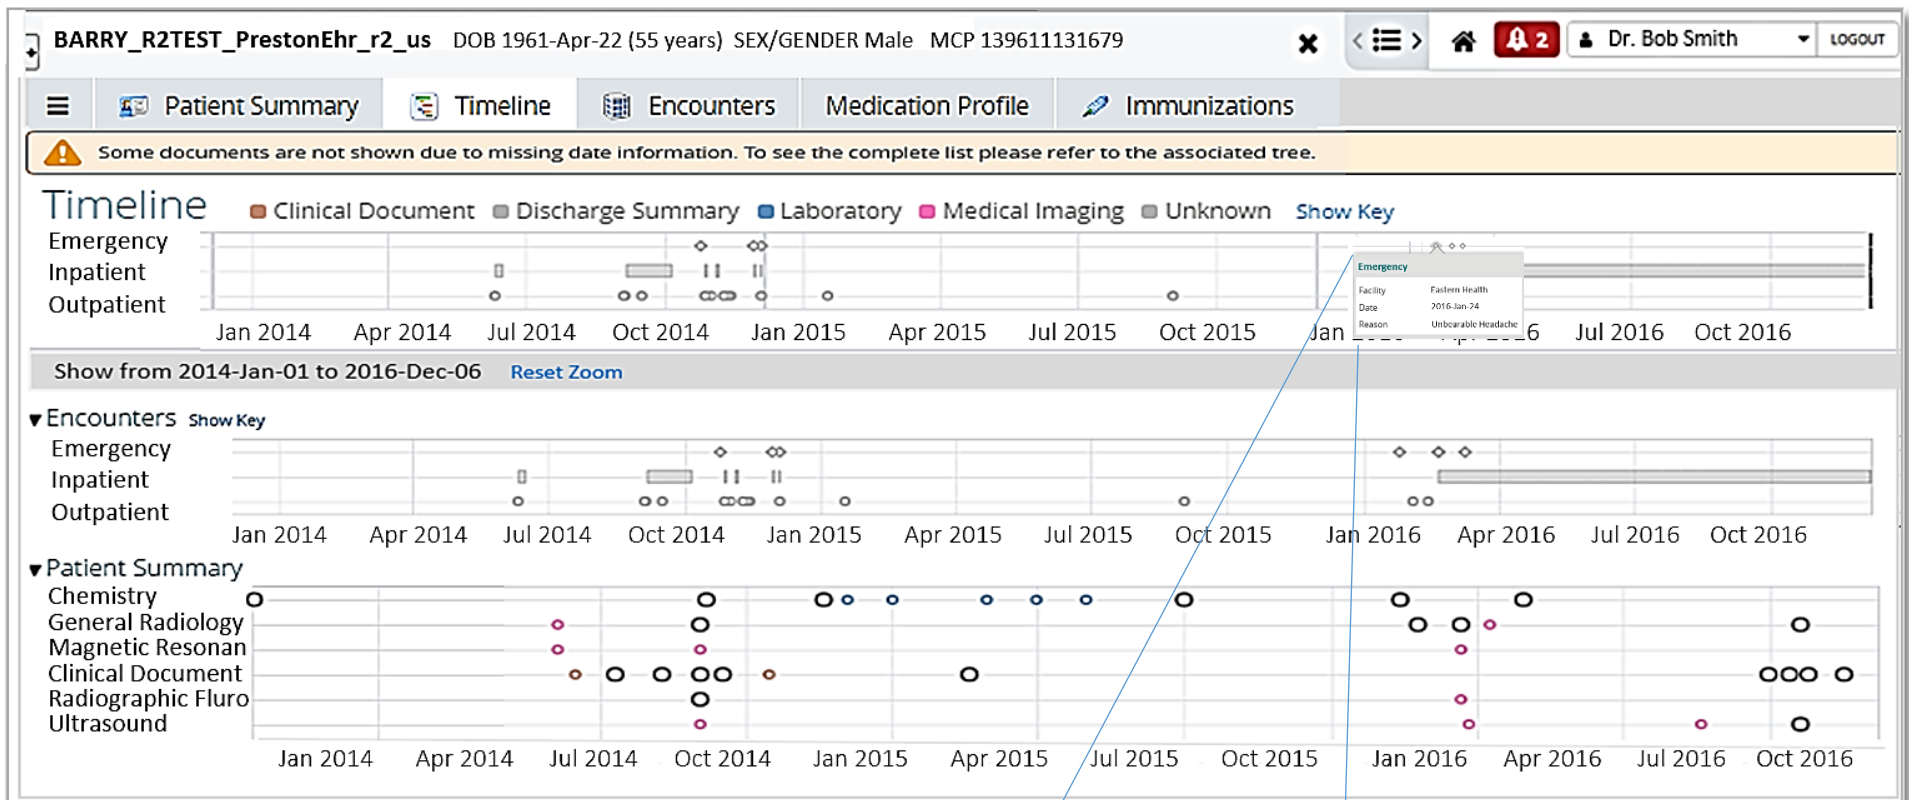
BARRY_R2TEST_PrestonEhr_r2_us DOB 1961-Apr-22 (55 years) SEX/GENDER Male MCP 139611131679

2 Dr. Bob Smith LOGOUT

Patient Summary Timeline Encounters Medication Profile Immunizations

Some documents are not shown due to missing date information. To see the complete list please refer to the associated tree.

Timeline Clinical Document Discharge Summary Laboratory Medical Imaging Unknown Show Key

Emergency
Inpatient
Outpatient

Emergency
Facility Eastern Health
Date 2016-Jan-24
Reason Unbearable Headache

Jan 2014 Apr 2014 Jul 2014 Oct 2014 Jan 2015 Apr 2015 Jul 2015 Oct 2015 Jan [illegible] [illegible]-2016 Jul 2016 Oct 2016

Show from 2014-Jan-01 to 2016-Dec-06 Reset Zoom

Encounters Show Key
Emergency
Inpatient
Outpatient
Jan 2014 Apr 2014 Jul 2014 Oct 2014 Jan 2015 Apr 2015 Jul 2015 Oct 2015 Jan 2016 Apr 2016 Jul 2016 Oct 2016

Patient Summary
Chemistry
General Radiology
Magnetic Resonan
Clinical Document
Radiographic Fluro
Ultrasound
Jan 2014 Apr 2014 Jul 2014 Oct 2014 Jan 2015 Apr 2015 Jul 2015 Oct 2015 Jan 2016 Apr 2016 Jul 2016 Oct 2016